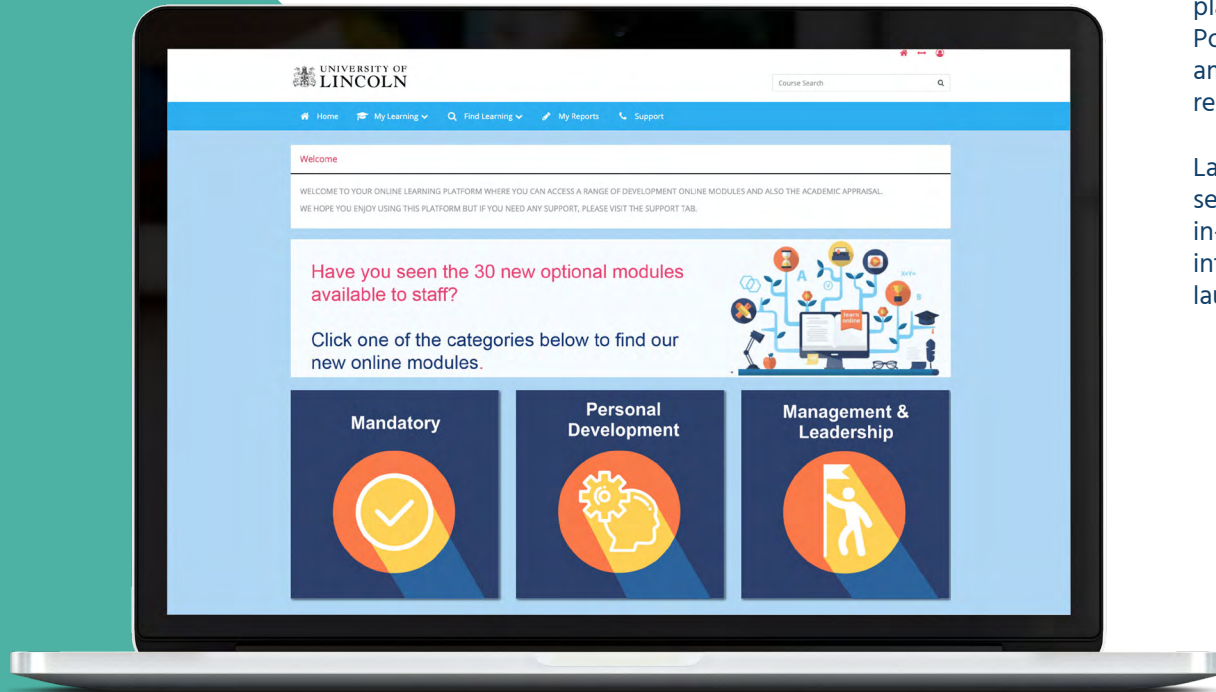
UNIVERSITY OF LINCOLN

Course Search

Home My Learning Find Learning My Reports Support

Welcome

WELCOME TO YOUR ONLINE LEARNING PLATFORM WHERE YOU CAN ACCESS A RANGE OF DEVELOPMENT ONLINE MODULES AND ALSO THE ACADEMIC APPRAISAL.
WE HOPE YOU ENJOY USING THIS PLATFORM BUT IF YOU NEED ANY SUPPORT, PLEASE VISIT THE SUPPORT TAB.

Have you seen the 30 new optional modules available to staff?

Click one of the categories below to find our new online modules.

learn online

Mandatory

Personal Development

Management & Leadership

pl
Po
an
re

La
se
in
in
lau